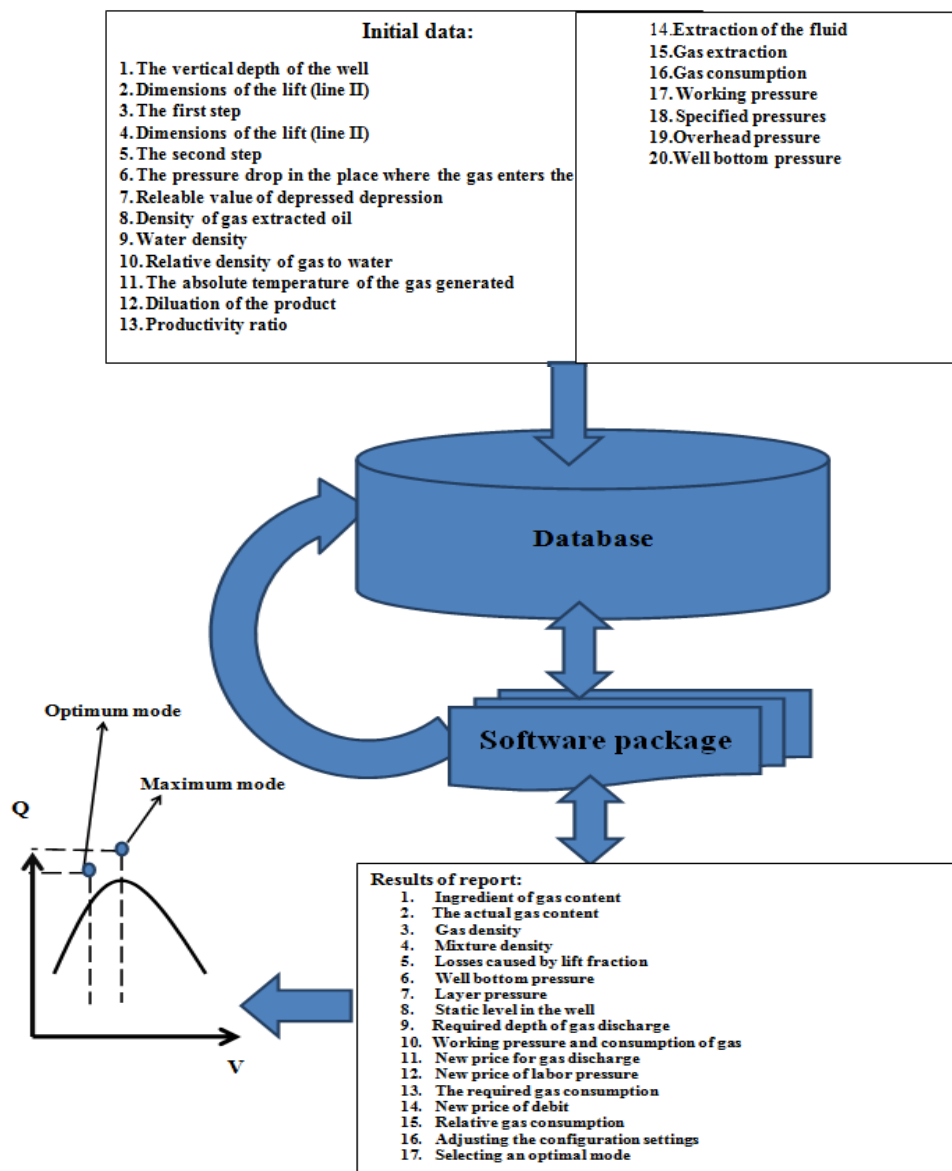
Initial data:

1. The vertical depth of the well
2. Dimensions of the lift (line II)
3. The first step
4. Dimensions of the lift (line II)
5. The second step
6. The pressure drop in the place where the gas enters the
7. Releable value of depressed depression
8. Density of gas extracted oil
9. Water density
10. Relative density of gas to water
11. The absolute temperature of the gas generated
12. Dilution of the product
13. Productivity ratio

14. Extraction of the fluid
15. Gas extraction
16. Gas consumption
17. Working pressure
18. Specified pressures
19. Overhead pressure
20. Well bottom pressure

Database

Software package

Optimum mode

Maximum mode

Q

V

Results of report:
1. Ingredient of gas content
2. The actual gas content
3. Gas density
4. Mixture density
5. Losses caused by lift fraction
6. Well bottom pressure
7. Layer pressure
8. Static level in the well
9. Required depth of gas discharge
10. Working pressure and consumption of gas
11. New price for gas discharge
12. New price of labor pressure
13. The required gas consumption
14. New price of debit
15. Relative gas consumption
16. Adjusting the configuration settings
17. Selecting an optimal mode